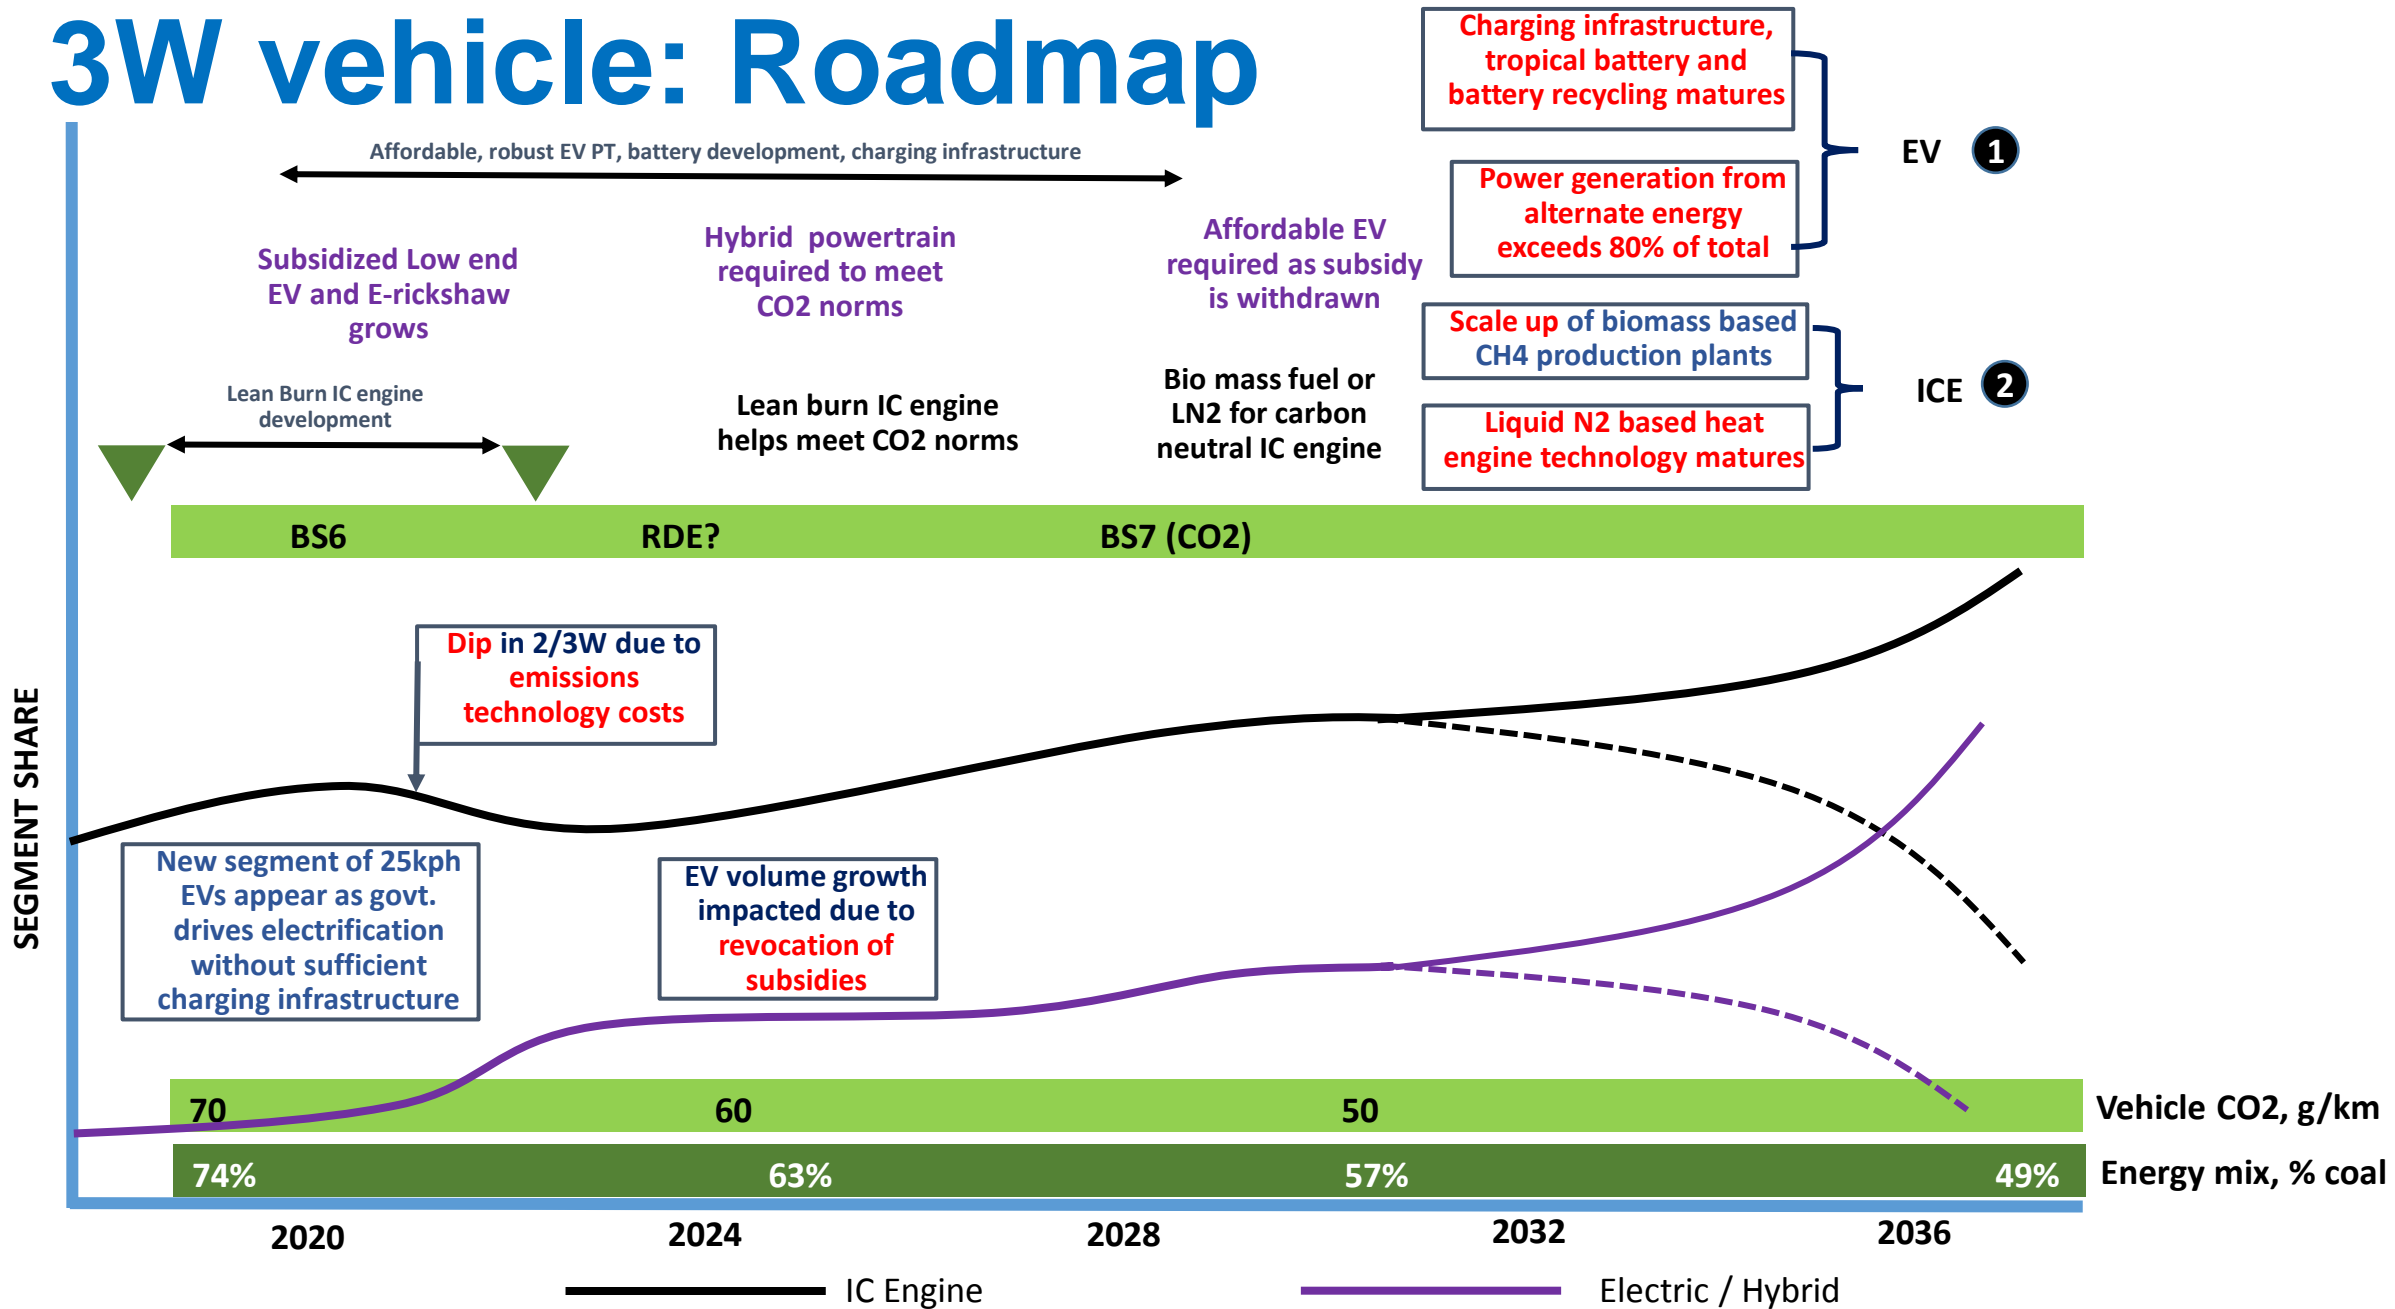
3W vehicle: Roadmap

Charging infrastructure, tropical battery and battery recycling matures

Power generation from alternate energy exceeds 80% of total

EV 1

Scale up of biomass based CH4 production plants

Liquid N2 based heat engine technology matures

ICE 2

Affordable, robust EV PT, battery development, charging infrastructure

Subsidized Low end EV and E-rickshaw grows

Hybrid powertrain required to meet CO2 norms

Affordable EV required as subsidy is withdrawn

Lean Burn IC engine development

Lean burn IC engine helps meet CO2 norms

Bio mass fuel or LN2 for carbon neutral IC engine

BS6

RDE?

BS7 (CO2)

Dip in 2/3W due to emissions technology costs

SEGMENT SHARE

New segment of 25kph EVs appear as govt. drives electrification without sufficient charging infrastructure

EV volume growth impacted due to revocation of subsidies

| 70 | 60 | 50 | | Vehicle CO2, g/km |
|---|---|---|---|---|
| 74% | 63% | 57% | 49% | Energy mix, % coal |

2020 2024 2028 2032 2036

IC Engine

Electric / Hybrid